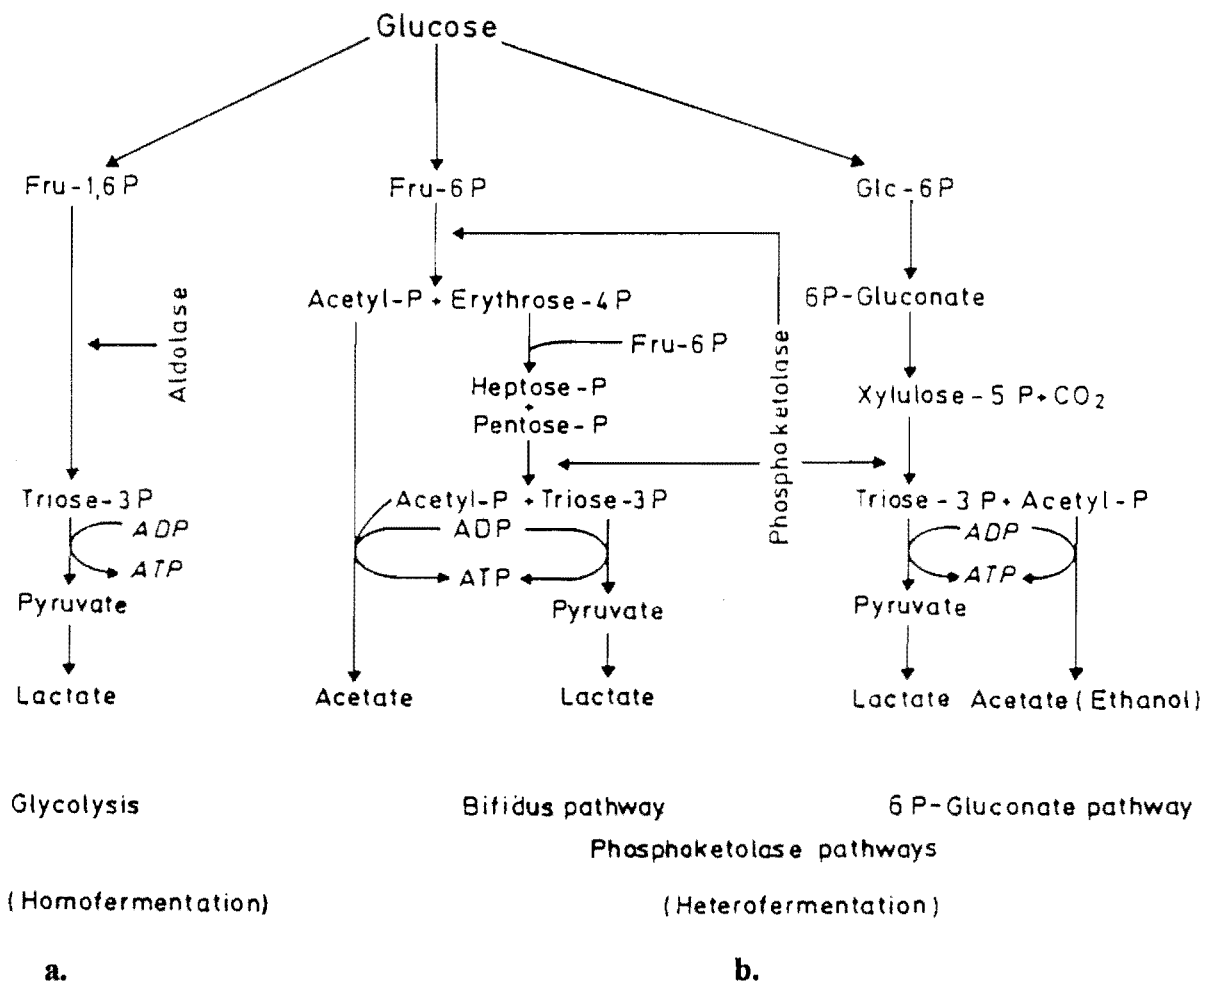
Glucose

Fru-1,6 P

Fru-6 P

Glc-6 P

Aldolase

Acetyl-P + Erythrose-4 P

Fru-6 P

Heptose-P + Pentose-P

Phosphoketolase

6P-Gluconate

Xylulose-5 P + $CO_2$

Triose-3P

ADP

ATP

Pyruvate

Lactate

Acetyl-P + Triose-3 P

ADP

ATP

Pyruvate

Acetate

Lactate

Triose-3 P + Acetyl-P

ADP

ATP

Pyruvate

Lactate Acetate (Ethanol)

Glycolysis

Bifidus pathway

6 P-Gluconate pathway

Phosphoketolase pathways

(Homofermentation)

(Heterofermentation)

a.

b.